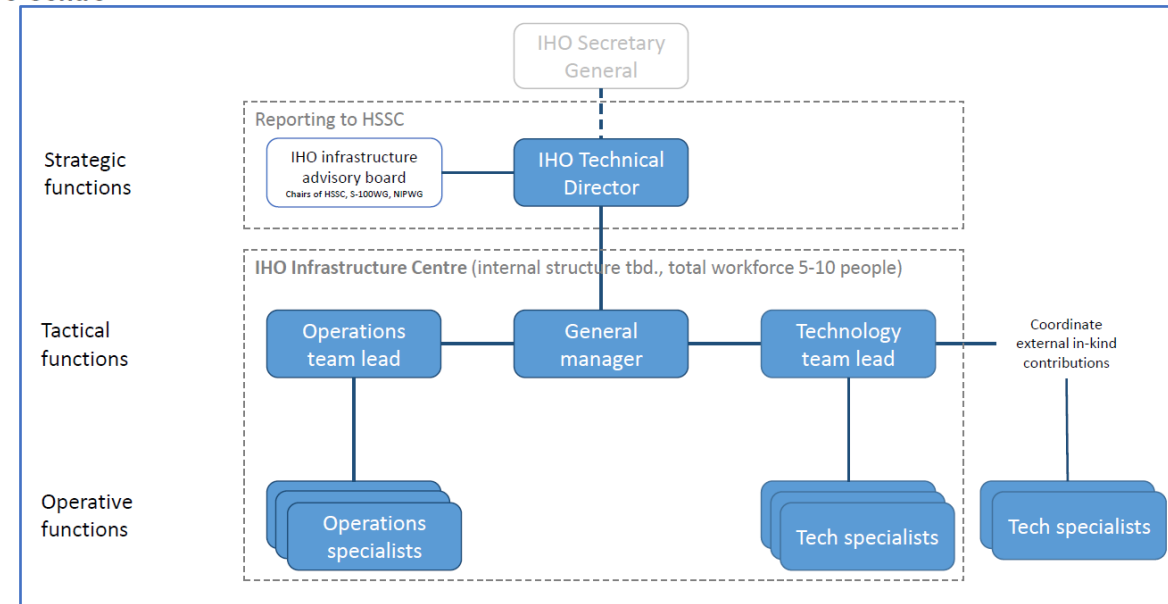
IHO Secretary General

Reporting to HSSC

Strategic functions

IHO infrastructure advisory board
Chairs of HSSC, S-100WG, NIPWG

IHO Technical Director

IHO Infrastructure Centre (internal structure tbd., total workforce 5-10 people)

Tactical functions

Operations team lead

General manager

Technology team lead

Coordinate external in-kind contributions

Operative functions

Operations specialists

Tech specialists

Tech specialists